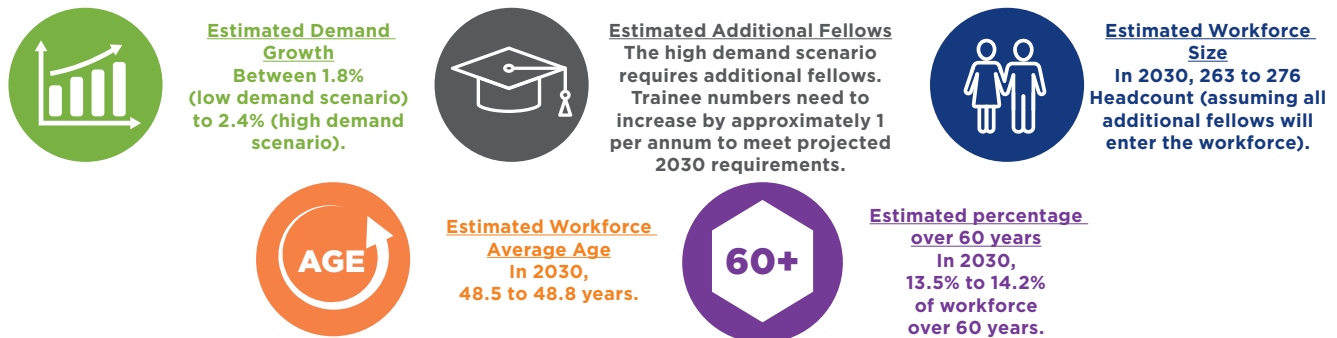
Estimated Demand Growth
Between 1.8% (low demand scenario) to 2.4% (high demand scenario).

Estimated Additional Fellows
The high demand scenario requires additional fellows. Trainee numbers need to increase by approximately 1 per annum to meet projected 2030 requirements.

Estimated Workforce Size
In 2030, 263 to 276 Headcount (assuming all additional fellows will enter the workforce).

AGE

Estimated Workforce Average Age
In 2030, 48.5 to 48.8 years.

60+

Estimated percentage over 60 years
In 2030, 13.5% to 14.2% of workforce over 60 years.